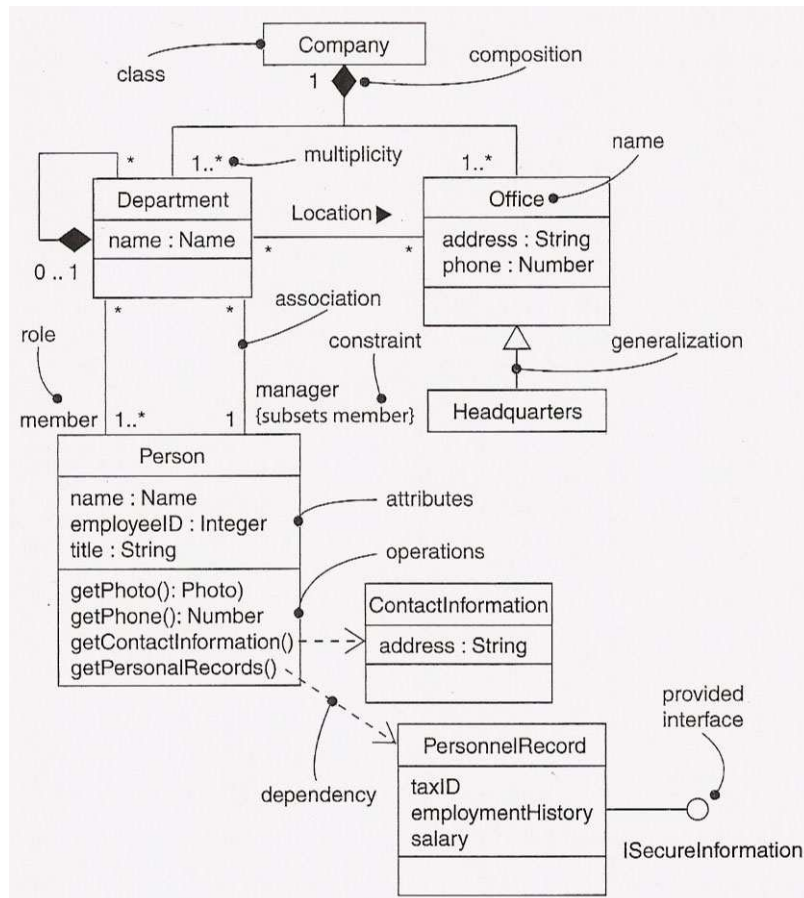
Company
class
1
composition
*
1..*
multiplicity
1..*
name
Department
name : Name
Location
*
*
Office
address : String
phone : Number
0 .. 1
*
*
association
role
constraint
generalization
manager
{subsets member}
Headquarters
member
1..*
1
Person
name : Name
employeeID : Integer
title : String
attributes
operations
getPhoto(): Photo)
getPhone(): Number
getContactInformation()
getPersonalRecords()
ContactInformation
address : String
provided interface
dependency
PersonnelRecord
taxID
employmentHistory
salary
ISecureInformation